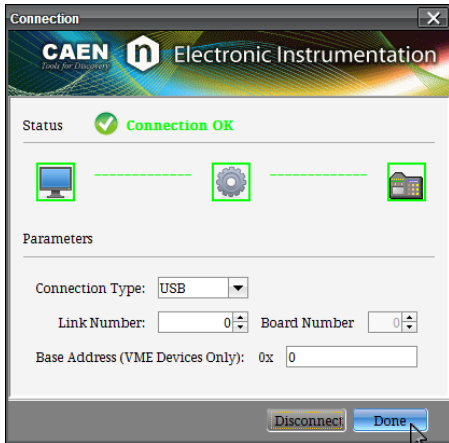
Connection

CAEN
Tools for Discovery
Electronic Instrumentation

Status Connection OK

Parameters

Connection Type: USB

Link Number: 0 Board Number 0

Base Address (VME Devices Only): 0x 0

Disconnect Done